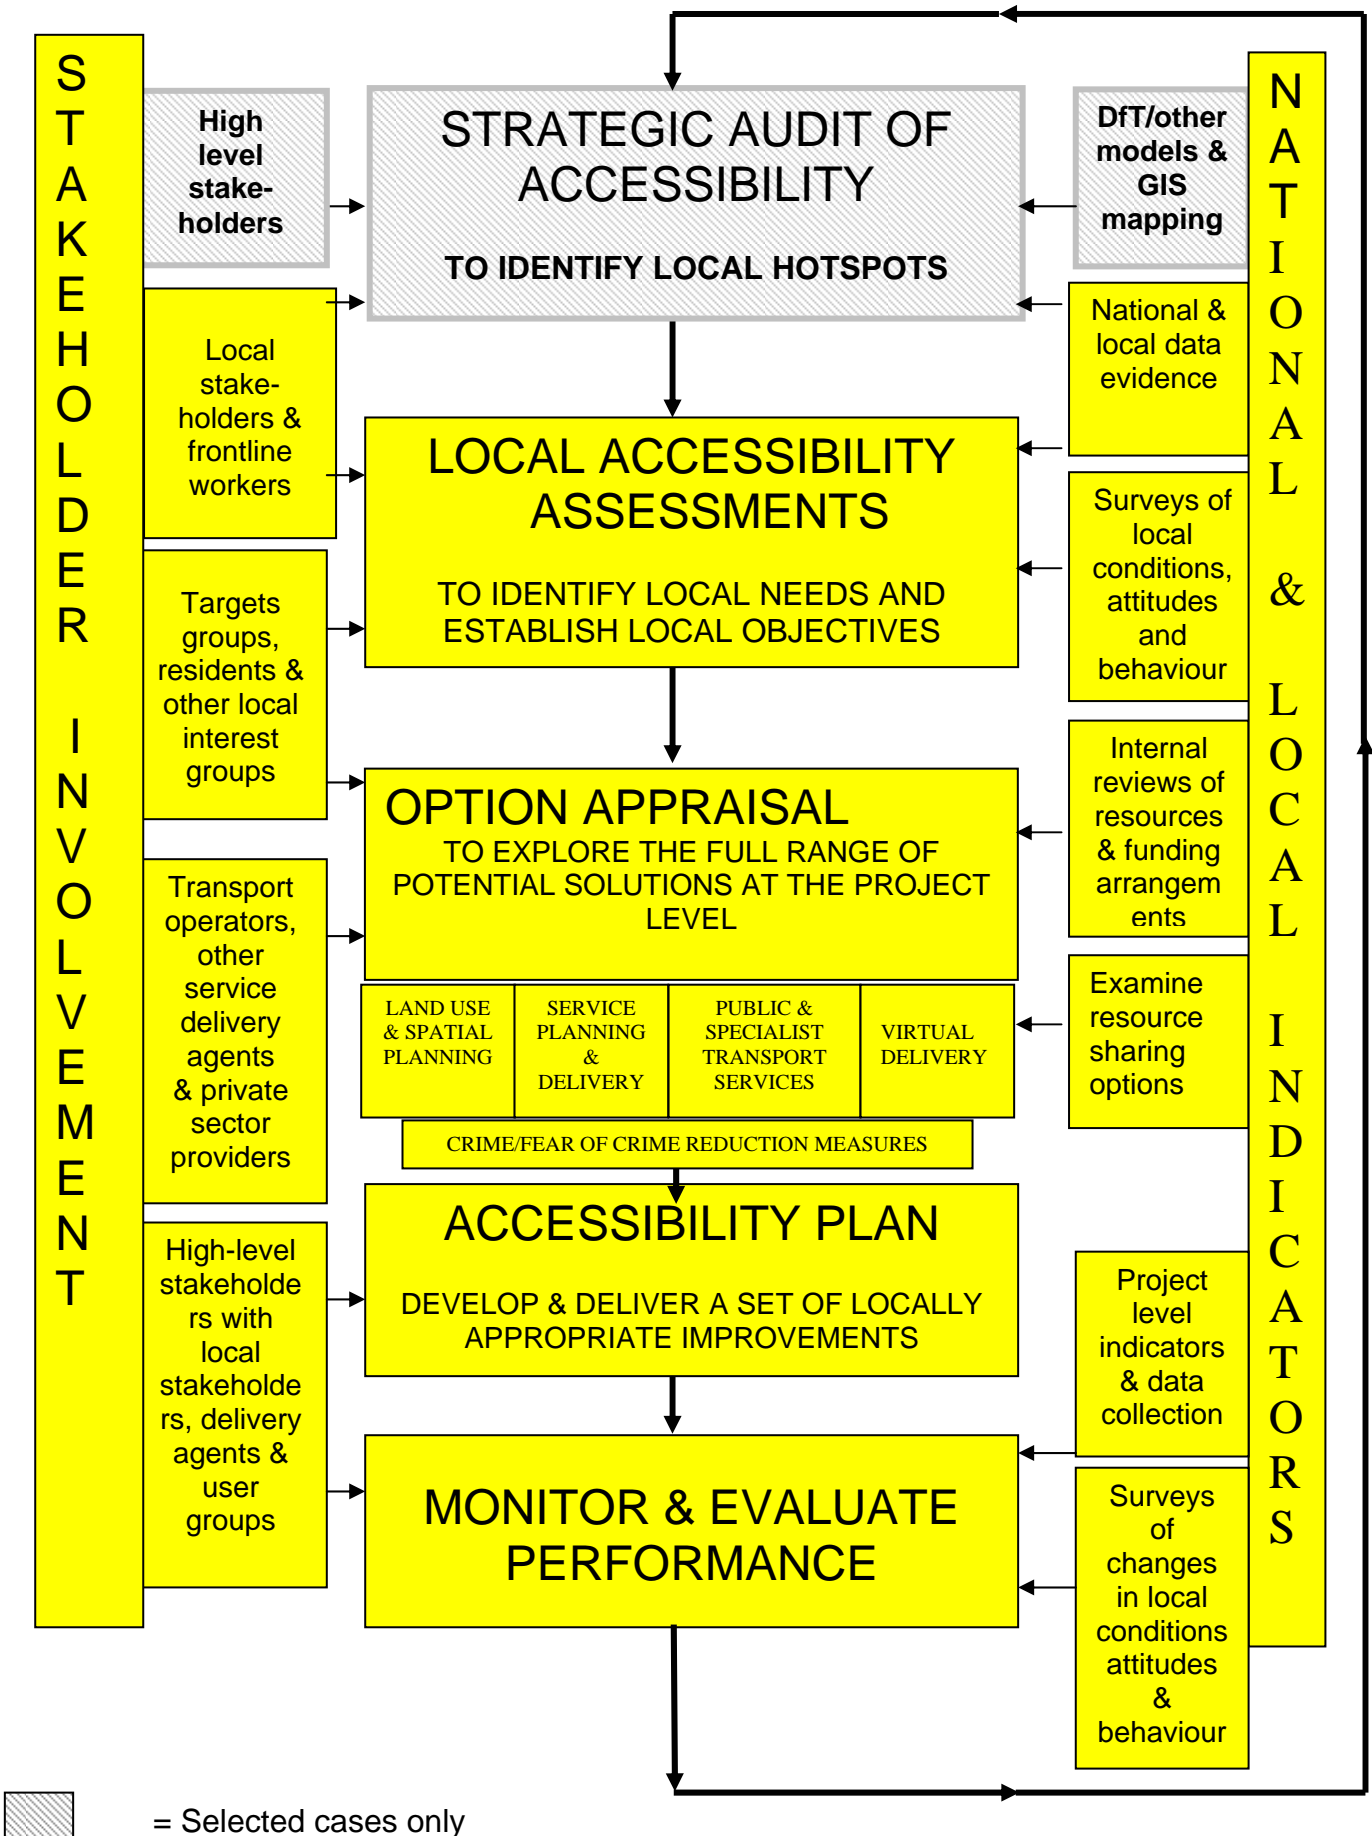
STAKEHOLDER INVOLVEMENT

High level stakeholders

STRATEGIC AUDIT OF ACCESSIBILITY

TO IDENTIFY LOCAL HOTSPOTS

DfT/other models & GIS mapping

NATIONAL & LOCAL INDICATORS

Local stakeholders & frontline workers

National & local data evidence

LOCAL ACCESSIBILITY ASSESSMENTS

TO IDENTIFY LOCAL NEEDS AND ESTABLISH LOCAL OBJECTIVES

Surveys of local conditions, attitudes and behaviour

Targets groups, residents & other local interest groups

OPTION APPRAISAL

TO EXPLORE THE FULL RANGE OF POTENTIAL SOLUTIONS AT THE PROJECT LEVEL

Internal reviews of resources & funding arrangements

Transport operators, other service delivery agents & private sector providers

| LAND USE & SPATIAL PLANNING | SERVICE PLANNING & DELIVERY | PUBLIC & SPECIALIST TRANSPORT SERVICES | VIRTUAL DELIVERY |
|---|---|---|---|

CRIME/FEAR OF CRIME REDUCTION MEASURES

Examine resource sharing options

ACCESSIBILITY PLAN

DEVELOP & DELIVER A SET OF LOCALLY APPROPRIATE IMPROVEMENTS

High-level stakeholders with local stakeholders, delivery agents & user groups

Project level indicators & data collection

MONITOR & EVALUATE PERFORMANCE

Surveys of changes in local conditions attitudes & behaviour

= Selected cases only